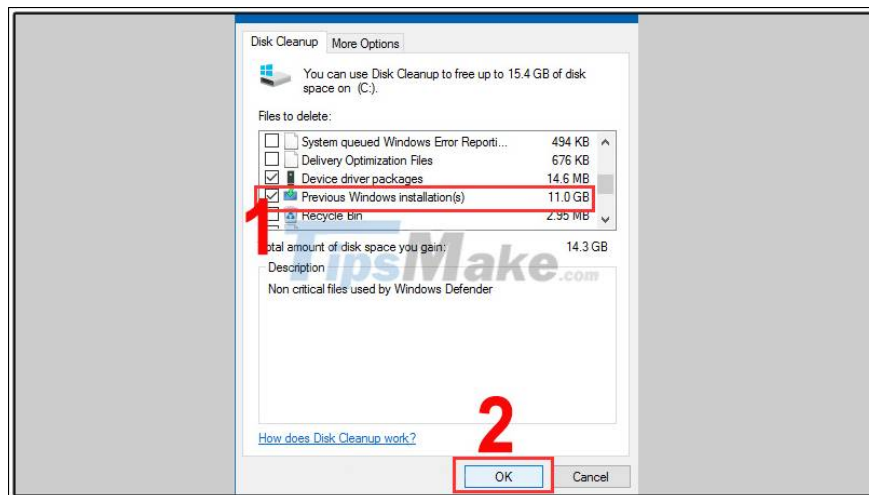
Disk Cleanup More Options

You can use Disk Cleanup to free up to 15.4 GB of disk space on (C:).

Files to delete:

| | | |
|---|---|---|
| ☐ | System queued Windows Error Reporti... | 494 KB |
| ☐ | Delivery Optimization Files | 676 KB |
| ☑ | Device driver packages | 14.6 MB |
| ☑ | Previous Windows installation(s) | 11.0 GB |
| ☐ | Recycle Bin | 2.95 MB |

1

otal amount of disk space you gain: 14.3 GB

TipsMake.com

Description

Non critical files used by Windows Defender

How does Disk Cleanup work?

2

OK Cancel